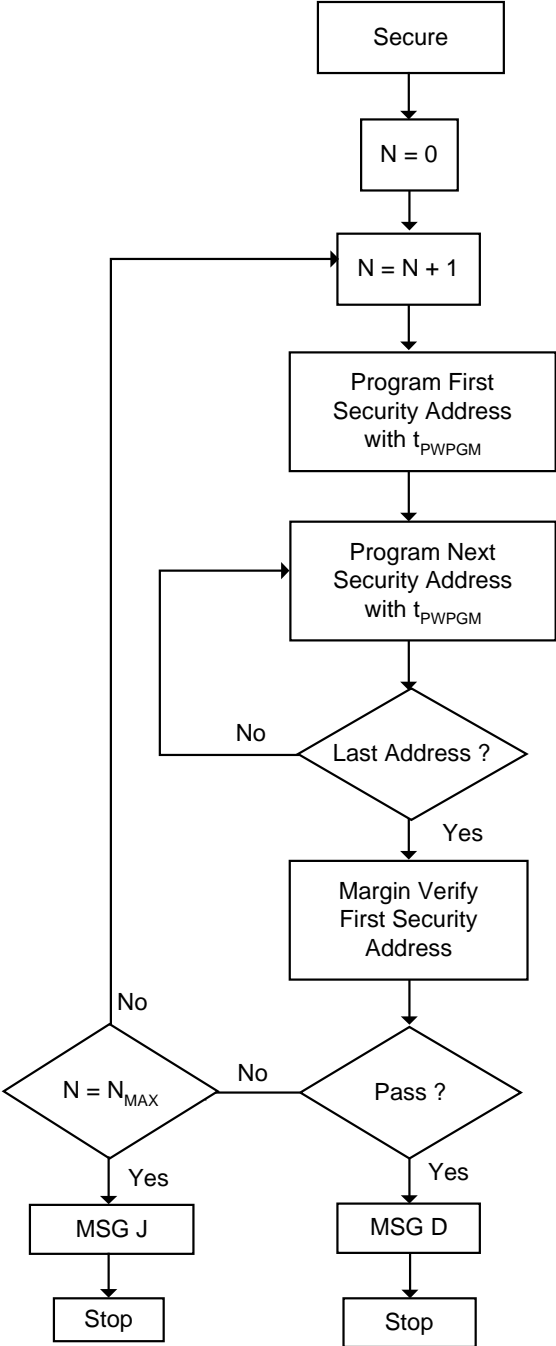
Secure

$N = 0$

$N = N + 1$

Program First Security Address with $t_{PWPGM}$

Program Next Security Address with $t_{PWPGM}$

No

Last Address ?

Yes

Margin Verify First Security Address

No

$N = N_{MAX}$

No

Pass ?

Yes

Yes

MSG J

MSG D

Stop

Stop